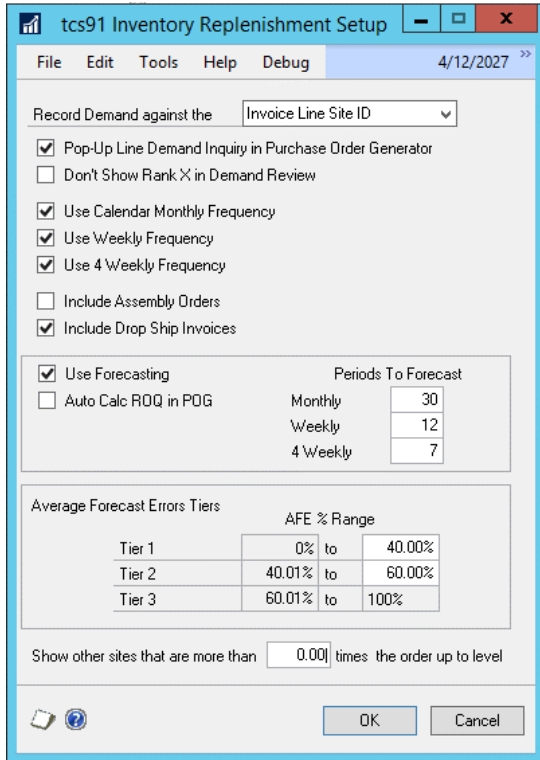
tcs91 Inventory Replenishment Setup

File Edit Tools Help Debug 4/12/2027

Record Demand against the Invoice Line Site ID

Pop-Up Line Demand Inquiry in Purchase Order Generator
Don't Show Rank X in Demand Review

Use Calendar Monthly Frequency
Use Weekly Frequency
Use 4 Weekly Frequency

Include Assembly Orders
Include Drop Ship Invoices

Use Forecasting
Auto Calc ROQ in POG

Periods To Forecast
Monthly 30
Weekly 12
4 Weekly 7

Average Forecast Errors Tiers
AFE % Range

| | | | |
|---|---|---|---|
| Tier 1 | 0% | to | 40.00% |
| Tier 2 | 40.01% | to | 60.00% |
| Tier 3 | 60.01% | to | 100% |

Show other sites that are more than 0.00 times the order up to level

OK Cancel